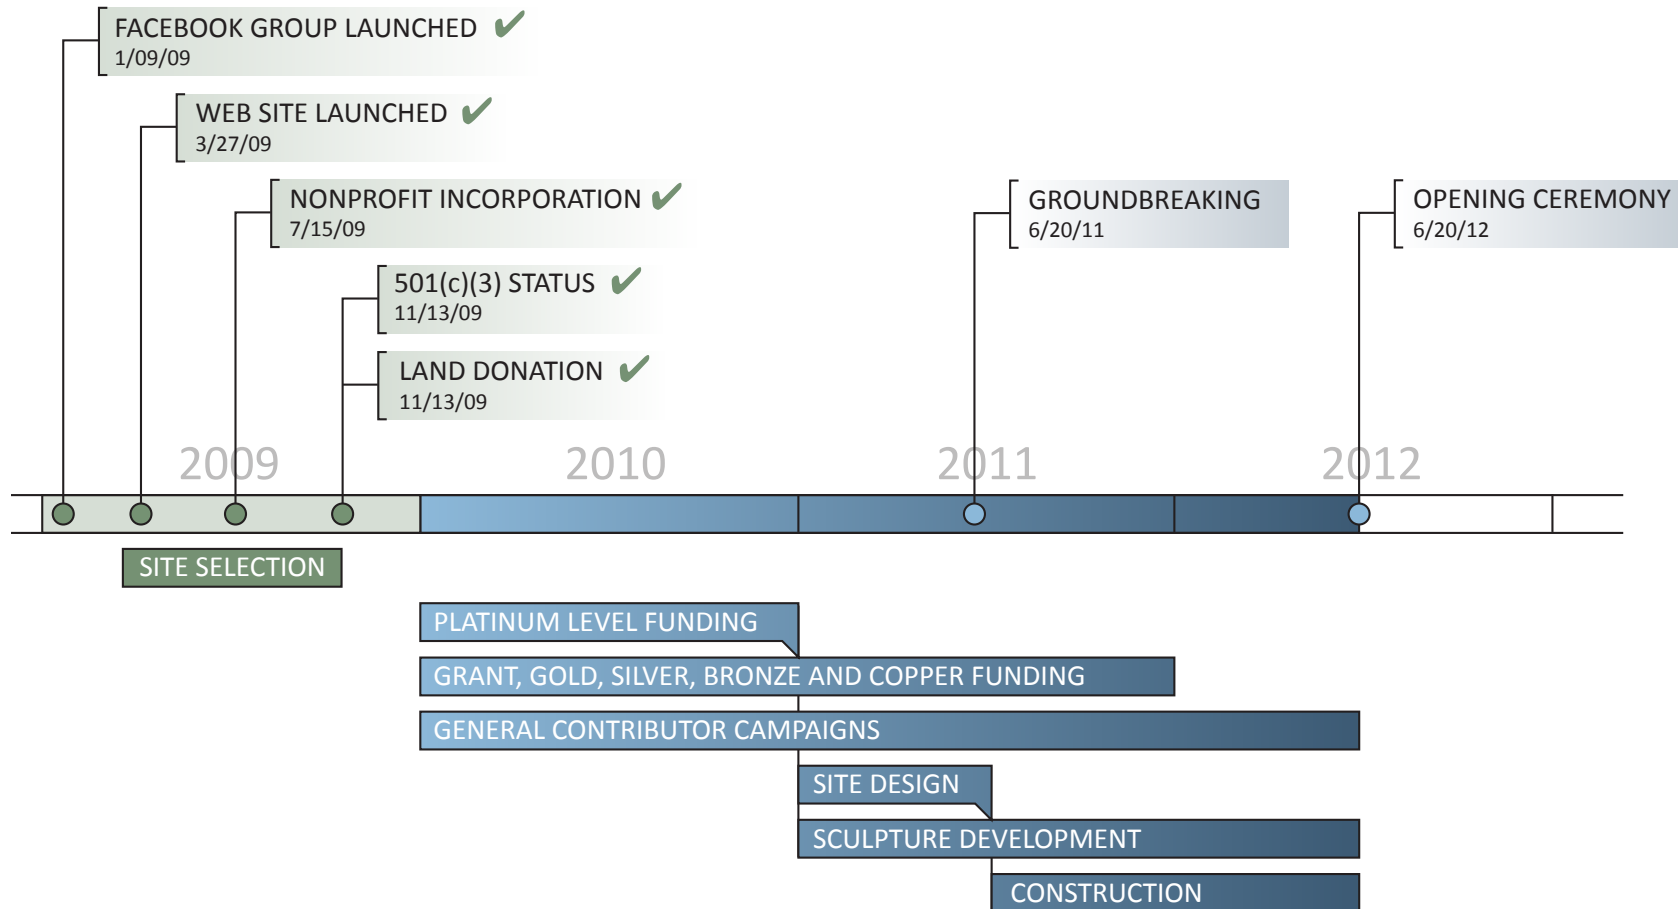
FACEBOOK GROUP LAUNCHED ✔
1/09/09

WEB SITE LAUNCHED ✔
3/27/09

NONPROFIT INCORPORATION ✔
7/15/09

501(c)(3) STATUS ✔
11/13/09

LAND DONATION ✔
11/13/09

GROUNDBREAKING
6/20/11

OPENING CEREMONY
6/20/12

2009

2010

2011

2012

SITE SELECTION

PLATINUM LEVEL FUNDING

GRANT, GOLD, SILVER, BRONZE AND COPPER FUNDING

GENERAL CONTRIBUTOR CAMPAIGNS

SITE DESIGN

SCULPTURE DEVELOPMENT

CONSTRUCTION